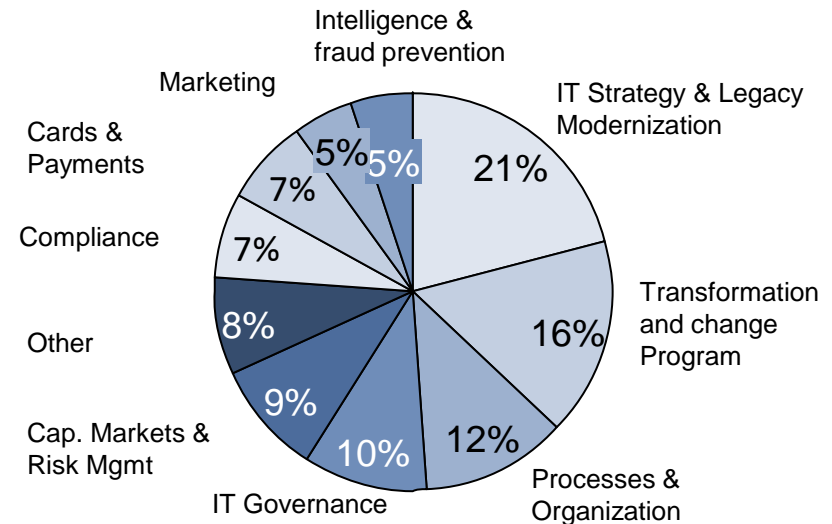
Intelligence & fraud prevention

Marketing

IT Strategy & Legacy Modernization

Cards & Payments

5%

5%

21%

7%

Compliance

7%

Transformation and change Program

8%

16%

Other

9%

Cap. Markets & Risk Mgmt

10%

12%

Processes & Organization

IT Governance